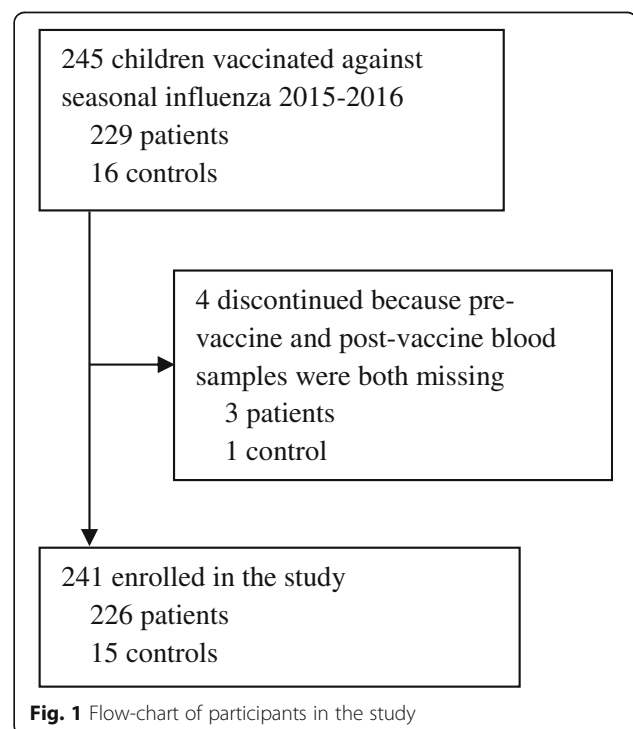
245 children vaccinated against seasonal influenza 2015-2016
229 patients
16 controls

4 discontinued because pre-vaccine and post-vaccine blood samples were both missing
3 patients
1 control

241 enrolled in the study
226 patients
15 controls

**Fig. 1** Flow-chart of participants in the study